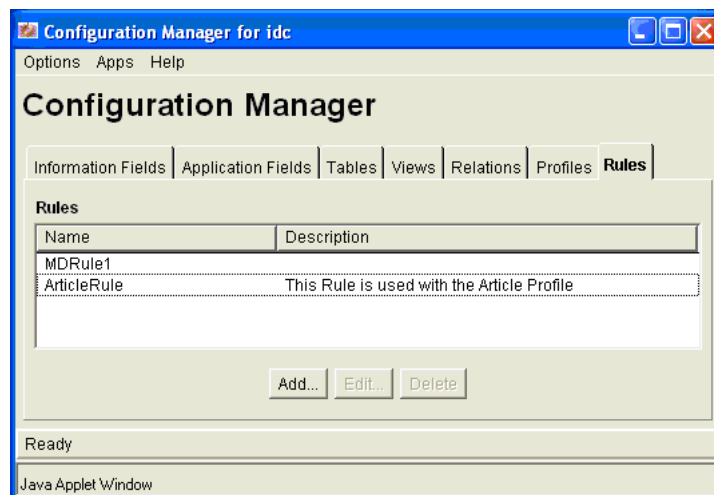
Configuration Manager for idc

Options Apps Help

Configuration Manager

Information Fields | Application Fields | Tables | Views | Relations | Profiles | Rules

Rules

| Name | Description |
|---|---|
| MDRule1 | |
| ArticleRule | This Rule is used with the Article Profile |

Add... Edit... Delete

Ready

Java Applet Window